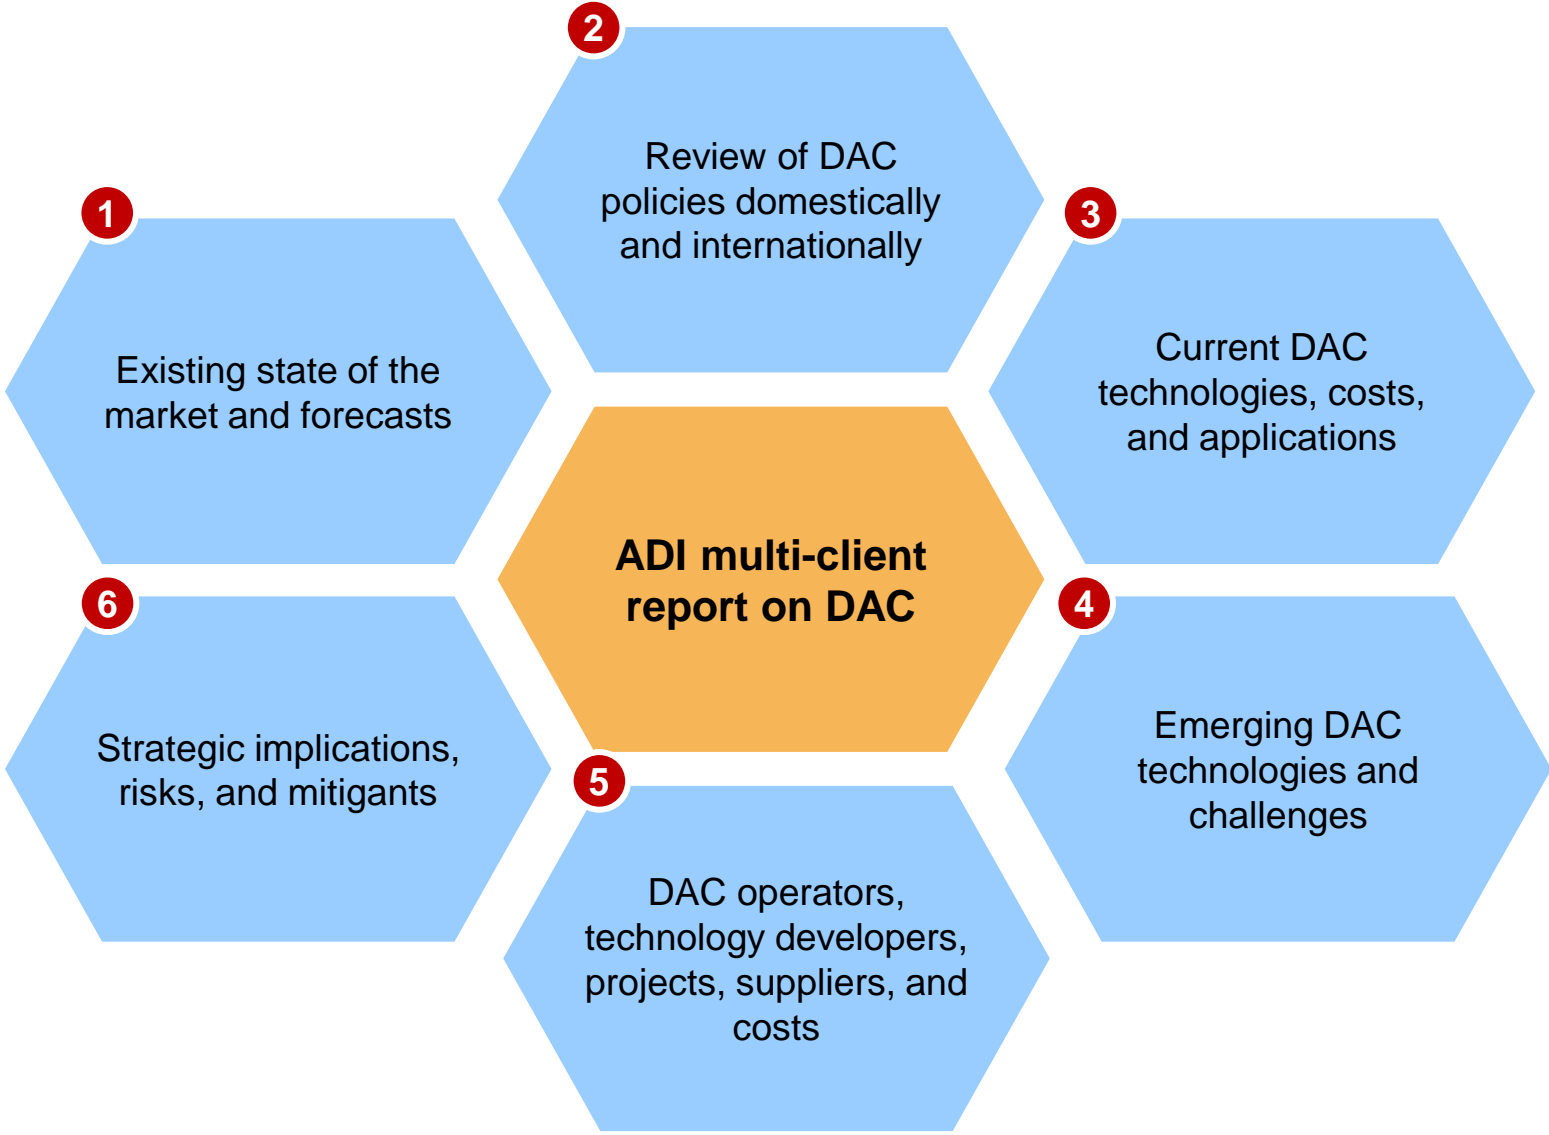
ADI multi-client report on DAC

1
Existing state of the market and forecasts

2
Review of DAC policies domestically and internationally

3
Current DAC technologies, costs, and applications

4
Emerging DAC technologies and challenges

5
DAC operators, technology developers, projects, suppliers, and costs

6
Strategic implications, risks, and mitigants